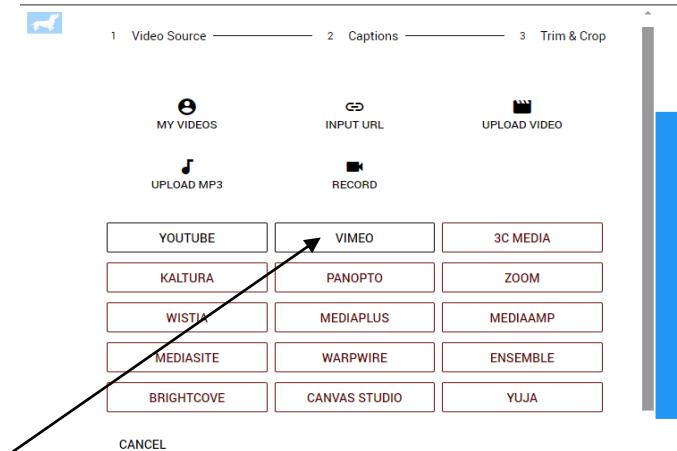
1 Video Source 2 Captions 3 Trim & Crop

MY VIDEOS
INPUT URL
UPLOAD VIDEO
UPLOAD MP3
RECORD

| YOUTUBE | VIMEO | 3C MEDIA |
|---|---|---|
| KALTURA | PANOPTO | ZOOM |
| WISTIA | MEDIAPLUS | MEDIAAMP |
| MEDIASITE | WARPWIRE | ENSEMBLE |
| BRIGHTCOVE | CANVAS STUDIO | YUJA |

CANCEL